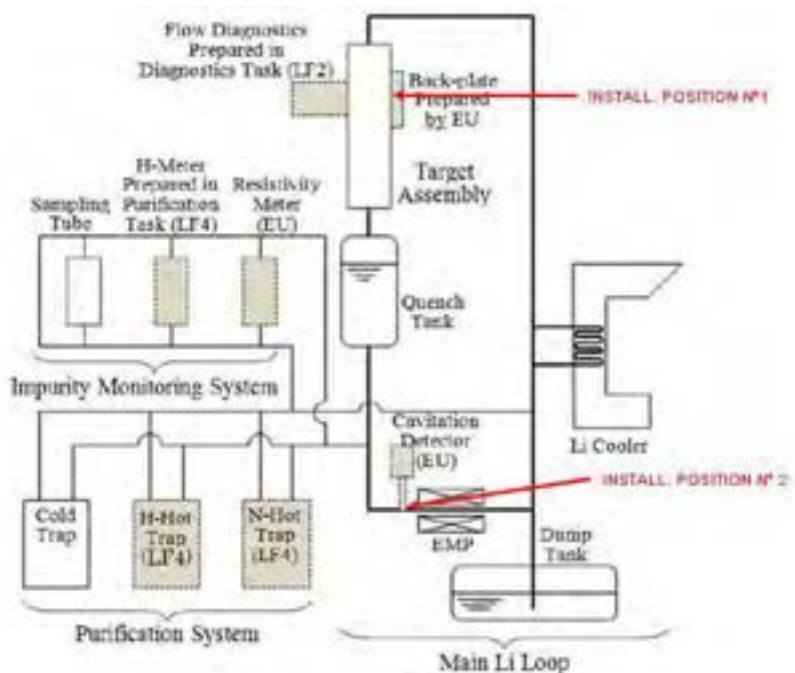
Flow Diagnostics Prepared in Diagnostics Task (LF2)

Back-plate Prepared by EU

INSTALL. POSITION Nº1

Target Assembly

Sampling Tube

H-Meter Prepared in Purification Task (LF4)

Resistivity Meter (EU)

Quench Tank

Impurity Monitoring System

Cavitation Detector (EU)

Li Cooler

INSTALL. POSITION Nº 2

Cold Trap

H-Hot Trap (LF4)

N-Hot Trap (LF4)

EMP

Dump Tank

Purification System

Main Li Loop